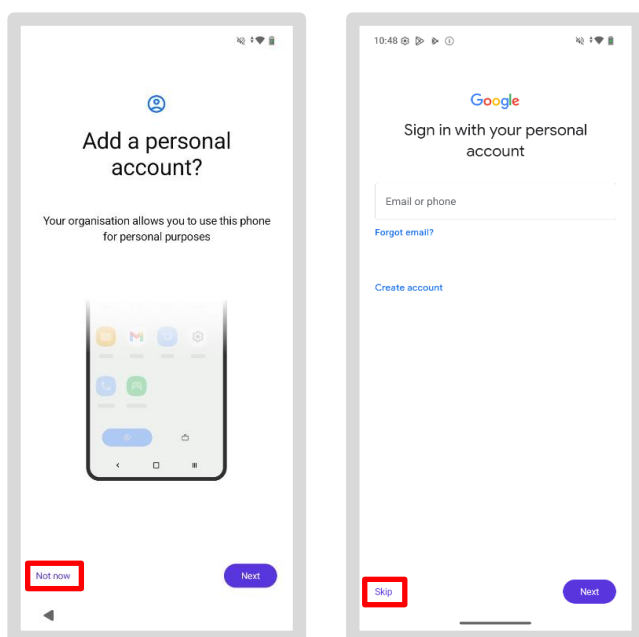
Add a personal account?

Your organisation allows you to use this phone for personal purposes

Not now

Next

10:48

Google

Sign in with your personal account

Email or phone

Forgot email?

Create account

Skip

Next